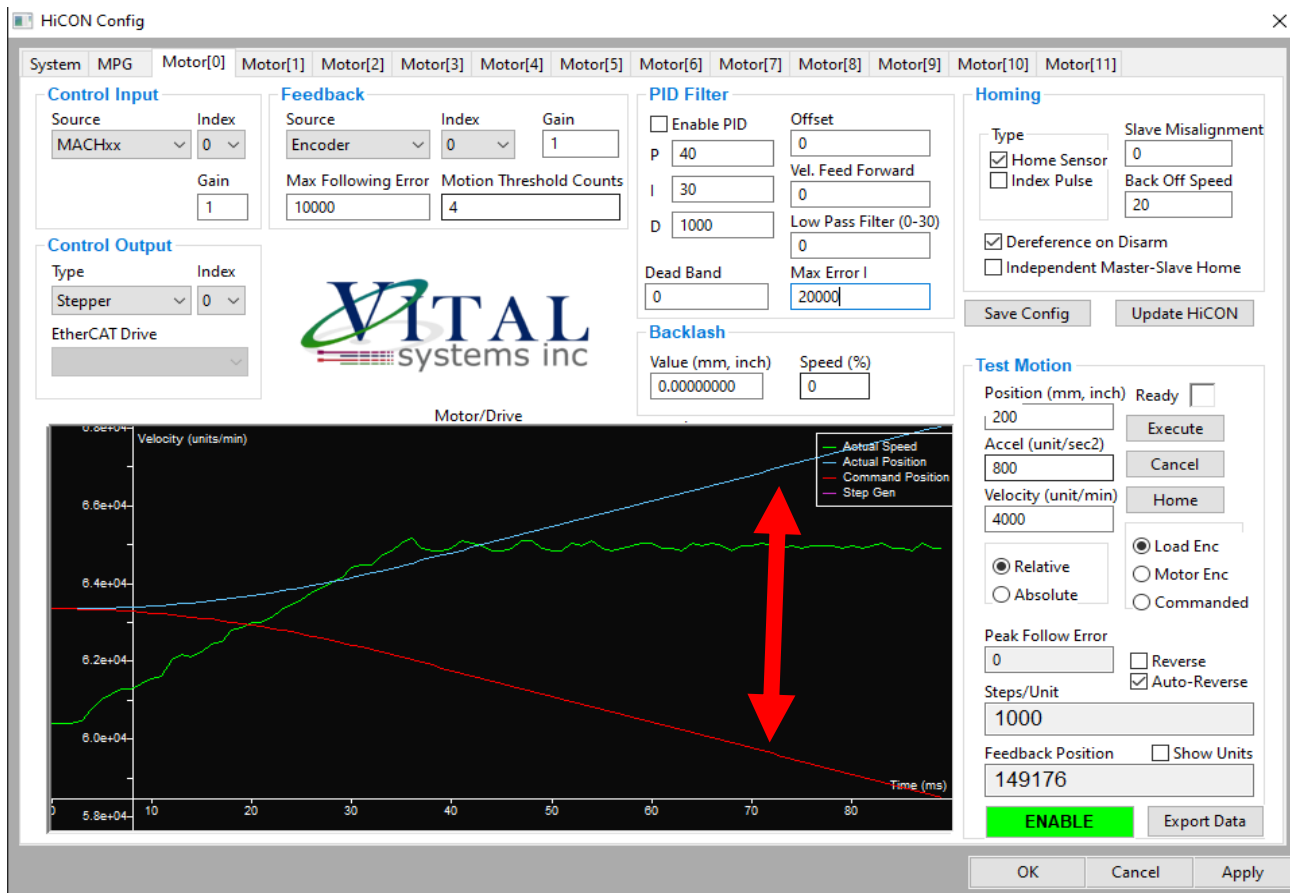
HiCON Config

System MPG Motor[0] Motor[1] Motor[2] Motor[3] Motor[4] Motor[5] Motor[6] Motor[7] Motor[8] Motor[9] Motor[10] Motor[11]

Control Input
Source
MACHxx
Index
0
Gain
1

Control Output
Type
Stepper
Index
0
EtherCAT Drive

Feedback
Source
Encoder
Index
0
Gain
1
Max Following Error
10000
Motion Threshold Counts
4

VITAL systems inc

PID Filter
Enable PID
P 40
I 30
D 1000
Offset
0
Vel. Feed Forward
0
Low Pass Filter (0-30)
0
Dead Band
0
Max Error I
20000

Backlash
Value (mm, inch)
0.00000000
Speed (%)
0

Homing
Type
Home Sensor
Index Pulse
Slave Misalignment
0
Back Off Speed
20
Dereference on Disarm
Independent Master-Slave Home

Save Config
Update HiCON

Motor/Drive
Velocity (units/min)
6.8e+04
6.6e+04
6.4e+04
6.2e+04
6.0e+04
5.8e+04
Actual Speed
Actual Position
Command Position
Step Gen
Time (ms)
0 10 20 30 40 50 60 70 80

Test Motion
Position (mm, inch)
200
Ready
Accel (unit/sec2)
800
Execute
Cancel
Velocity (unit/min)
4000
Home
Relative
Absolute
Load Enc
Motor Enc
Commanded
Peak Follow Error
0
Reverse
Auto-Reverse
Steps/Unit
1000
Feedback Position
Show Units
149176
ENABLE
Export Data

OK Cancel Apply